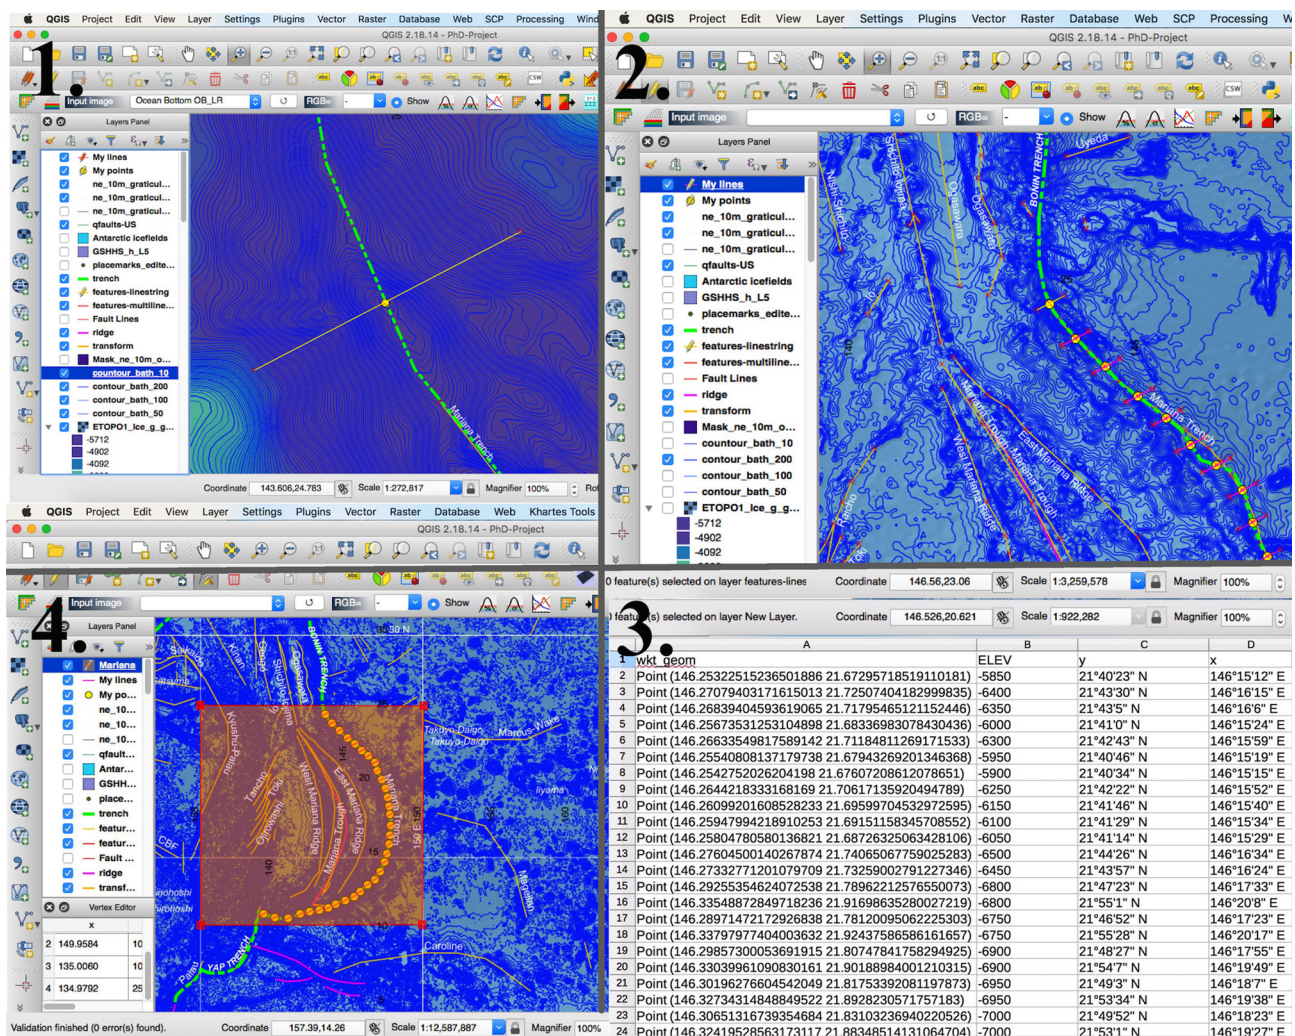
1.

QGIS Project Edit View Layer Settings Plugins Vector Raster Database Web SCP Processing Wind

QGIS 2.18.14 - PhD-Project

Input image Ocean Bottom OB_LR RGB= Show

Layers Panel

My lines
My points
ne_10m_graticul...
ne_10m_graticul...
ne_10m_graticul...
qfaults-US
Antarctic icefields
GSHHS_h_L5
placemarks_edite...
trench
features-linestring
features-multiline...
Fault Lines
ridge
transform
Mask_ne_10m_o...
countour_bath_10
contour_bath_200
contour_bath_100
contour_bath_50
ETOPO1_Ice_g_g...
-5712
-4902
-4092

Mariana Trench

Coordinate 143.606,24.783 Scale 1:272,817 Magnifier 100% Rot

2.

QGIS Project Edit View Layer Settings Plugins Vector Raster Database Web SCP Processing W

QGIS 2.18.14 - PhD-Project

Input image RGB= Show

Layers Panel

My lines
My points
ne_10m_graticul...
ne_10m_graticul...
ne_10m_graticul...
qfaults-US
Antarctic icefields
GSHHS_h_L5
placemarks_edite...
trench
features-linestring
features-multiline...
Fault Lines
ridge
transform
Mask_ne_10m_o...
countour_bath_10
contour_bath_200
contour_bath_100
contour_bath_50
ETOPO1_Ice_g_g...
-5712
-4902
-4092

Uyeda
BONIN TRENCH
Nishi-Shichito
Shichito-Iwojima
Ogasawara
Ogasawara
West Mariana Ridge
East Mariana Ridge
Mariana Trough
Mariana Trench

0 feature(s) selected on layer features-lines Coordinate 146.56,23.06 Scale 1:3,259,578 Magnifier 100%

QGIS Project Edit View Layer Settings Plugins Vector Raster Database Web Khartes Tools

QGIS 2.18.14 - PhD-Project

4.

Input image RGB= Show

Layers Panel

Mariana
My lines
My po...
ne_10...
ne_10...
ne_10...
qfault...
Antar...
GSHH...
place...
trench
featur...
featur...
Fault ...
ridge
transf...

Vertex Editor

| | x | |
|---|---|---|
| 2 | 149.9584 | 10 |
| 3 | 135.0060 | 10 |
| 4 | 134.9792 | 25 |

Sakaida
BONIN TRENCH
Kinan
Kyushu-Palau
Takuyo-Daigo
Takuyo-Daigo
Marcus-Wake
West Mariana Ridge
East Mariana Ridge
Mariana Trench
Iiyama
CBF
Caroline
YAP TRENCH
Palau

Validation finished (0 error(s) found). Coordinate 157.39,14.26 Scale 1:12,587,887 Magnifier 100%

3.

0 feature(s) selected on layer New Layer. Coordinate 146.526,20.621 Scale 1:922,282 Magnifier 100%

| | A | B | C | D |
|---|---|---|---|---|
| 1 | wkt_geom | ELEV | y | x |
| 2 | Point (146.25322515236501886 21.67295718519110181) | -5850 | 21°40'23" N | 146°15'12" E |
| 3 | Point (146.27079403171615013 21.72507404182999835) | -6400 | 21°43'30" N | 146°16'15" E |
| 4 | Point (146.26839404593619065 21.71795465121152446) | -6350 | 21°43'5" N | 146°16'6" E |
| 5 | Point (146.25673531253104898 21.68336983078430436) | -6000 | 21°41'0" N | 146°15'24" E |
| 6 | Point (146.26633549817589142 21.71184811269171533) | -6300 | 21°42'43" N | 146°15'59" E |
| 7 | Point (146.25540808137179738 21.67943269201346368) | -5950 | 21°40'46" N | 146°15'19" E |
| 8 | Point (146.2542752026204198 21.67607208612078651) | -5900 | 21°40'34" N | 146°15'15" E |
| 9 | Point (146.26442183331681691 21.70617135920494789) | -6250 | 21°42'22" N | 146°15'52" E |
| 10 | Point (146.26099201608528233 21.69599704532972595) | -6150 | 21°41'46" N | 146°15'40" E |
| 11 | Point (146.25947994218910253 21.69611583457085552) | -6100 | 21°41'29" N | 146°15'34" E |
| 12 | Point (146.25804780580136821 21.68726325063428106) | -6050 | 21°41'14" N | 146°15'29" E |
| 13 | Point (146.27604500140267874 21.74065067759025283) | -6500 | 21°44'26" N | 146°16'34" E |
| 14 | Point (146.27332771201079709 21.73259002791227346) | -6450 | 21°43'57" N | 146°16'24" E |
| 15 | Point (146.29255354624072538 21.78962212576550073) | -6800 | 21°47'23" N | 146°17'33" E |
| 16 | Point (146.33548872849718236 21.91698635280027219) | -6800 | 21°55'1" N | 146°20'8" E |
| 17 | Point (146.28971472172926838 21.78120095062225303) | -6750 | 21°46'52" N | 146°17'23" E |
| 18 | Point (146.33797977404003632 21.92437586586161657) | -6750 | 21°55'28" N | 146°20'17" E |
| 19 | Point (146.29857300053691915 21.80747841758294925) | -6900 | 21°48'27" N | 146°17'55" E |
| 20 | Point (146.33039961090830161 21.90188984001210315) | -6900 | 21°54'7" N | 146°19'49" E |
| 21 | Point (146.30196276604542049 21.81753392081197873) | -6950 | 21°49'3" N | 146°18'7" E |
| 22 | Point (146.32734314848849522 21.8928230571757183) | -6950 | 21°53'34" N | 146°19'38" E |
| 23 | Point (146.30651316739354684 21.83103236940220526) | -7000 | 21°49'52" N | 146°18'23" E |
| 24 | Point (146.32419528563173117 21.88348514131064704) | -7000 | 21°53'1" N | 146°19'27" E |